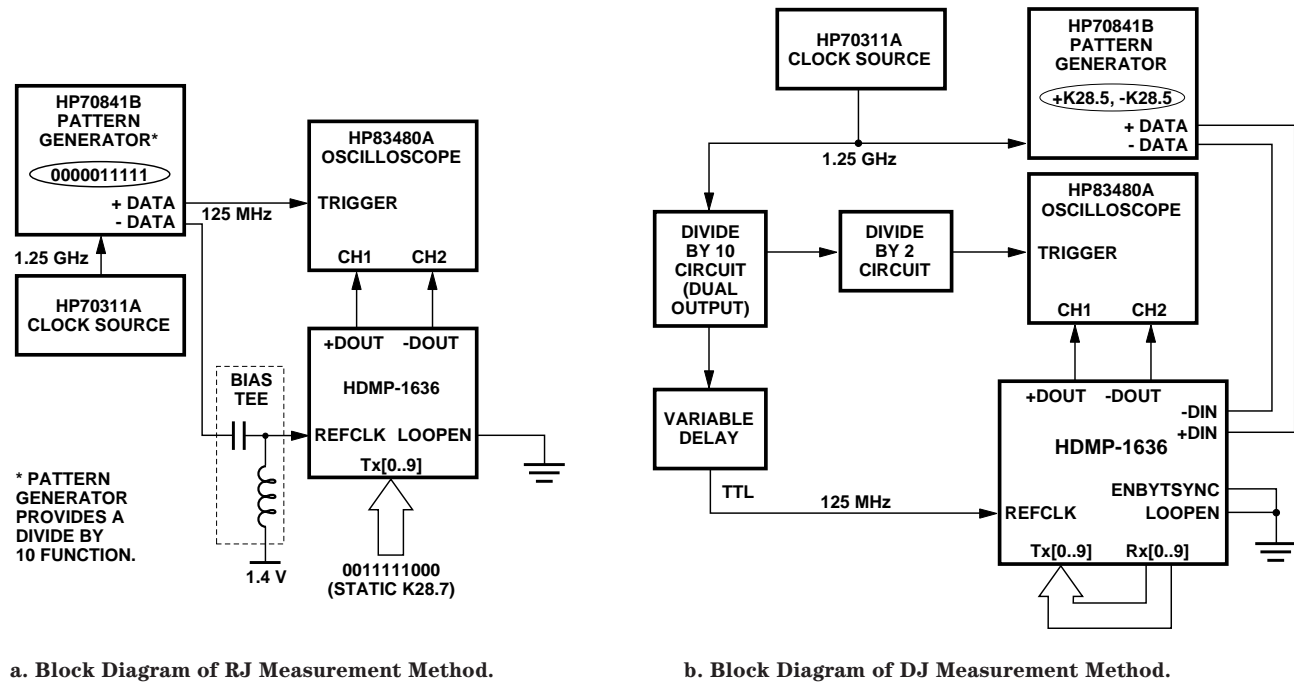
HP70841B PATTERN GENERATOR*

0000011111

+ DATA
- DATA

125 MHz

HP83480A OSCILLOSCOPE

TRIGGER

CH1 CH2

1.25 GHz

HP70311A CLOCK SOURCE

+DOUT -DOUT

HDMP-1636

BIAS TEE

REFCLK LOOPEN

Tx[0..9]

* PATTERN GENERATOR PROVIDES A DIVIDE BY 10 FUNCTION.

1.4 V

0011111000
(STATIC K28.7)

a. Block Diagram of RJ Measurement Method.

HP70311A CLOCK SOURCE

HP70841B PATTERN GENERATOR

+K28.5, -K28.5

+ DATA
- DATA

1.25 GHz

HP83480A OSCILLOSCOPE

DIVIDE BY 10 CIRCUIT (DUAL OUTPUT)

DIVIDE BY 2 CIRCUIT

TRIGGER

CH1 CH2

+DOUT -DOUT

VARIABLE DELAY

-DIN
+DIN

HDMP-1636

TTL

125 MHz

ENBYTSYNC

REFCLK LOOPEN

Tx[0..9] Rx[0..9]

b. Block Diagram of DJ Measurement Method.